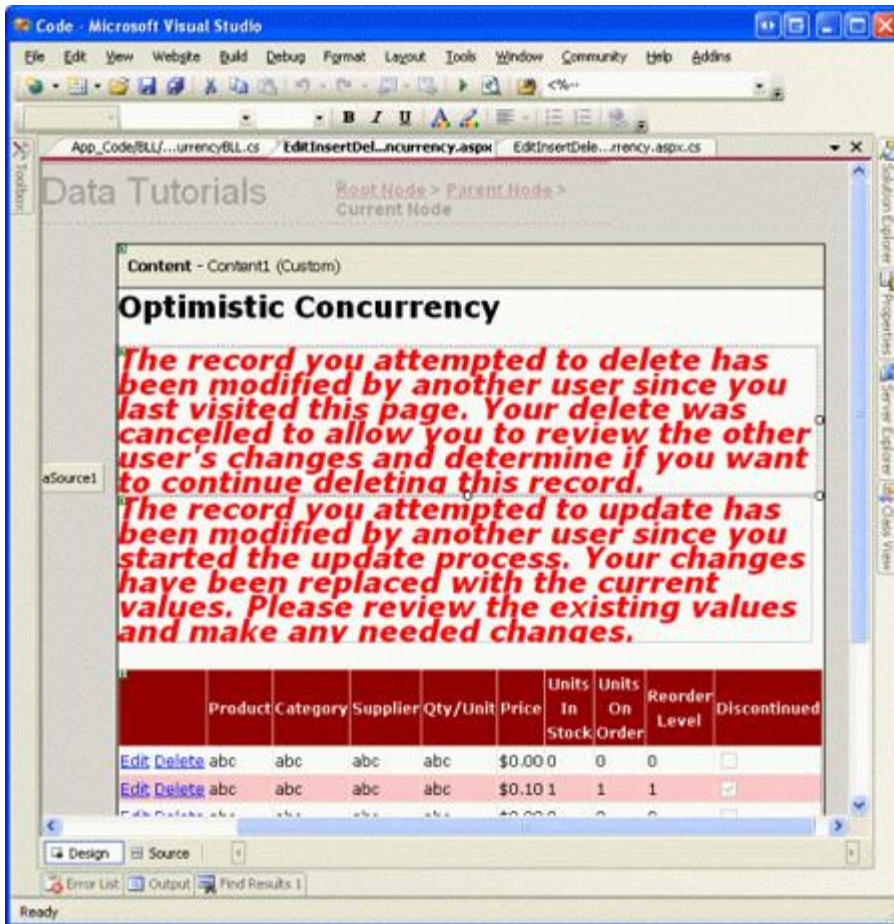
Code - Microsoft Visual Studio

File Edit View Website Build Debug Format Layout Tools Window Community Help Addins

<%--

B I U

App_Code/BLL/...urrencyBLL.cs EditInsertDel...ncurrency.aspx EditInsertDele...rrency.aspx.cs

Toolbox

Data Tutorials

Root Node > Parent Node > Current Node

Content - Content1 (Custom)

Optimistic Concurrency

The record you attempted to delete has been modified by another user since you last visited this page. Your delete was cancelled to allow you to review the other user's changes and determine if you want to continue deleting this record.

aSource1

The record you attempted to update has been modified by another user since you started the update process. Your changes have been replaced with the current values. Please review the existing values and make any needed changes.

| | Product | Category | Supplier | Qty/Unit | Price | Units In Stock | Units On Order | Reorder Level | Discontinued |
|---|---|---|---|---|---|---|---|---|---|
| Edit Delete | abc | abc | abc | abc | $0.00 | 0 | 0 | 0 | |
| Edit Delete | abc | abc | abc | abc | $0.10 | 1 | 1 | 1 | |
| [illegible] | | | | | | | | | |

Solution Explorer Properties Server Explorer Class View

Design Source

Error List Output Find Results 1

Ready